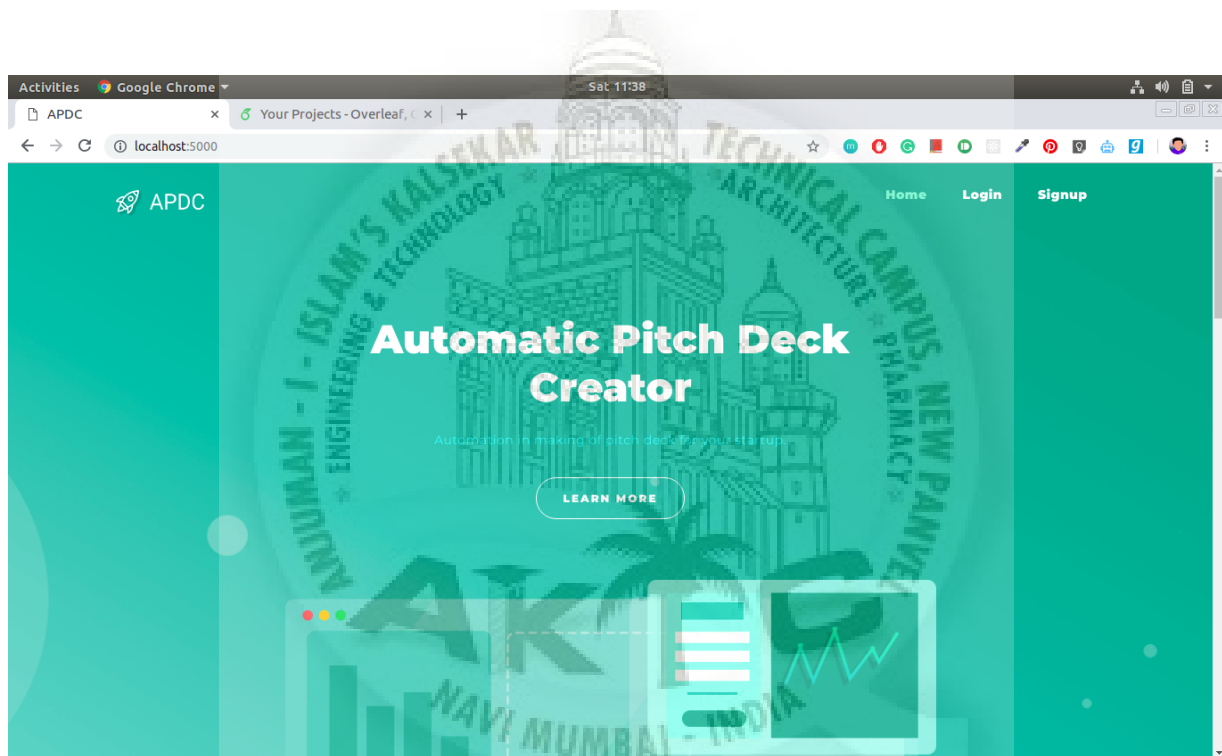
Activities Google Chrome Sat 11:38

APDC × Your Projects - Overleaf, C × +

localhost:5000

APDC

Home Login Signup

Automatic Pitch Deck Creator

Automation in making of pitch deck for your startup

LEARN MORE

ANJUMAN - I - ISLAM'S KALSEKAR TECHNICAL CAMPUS, NEW PANVEL
ENGINEERING & TECHNOLOGY ARCHITECTURE PHARMACY
AKTC
NAVI MUMBAI - INDIA